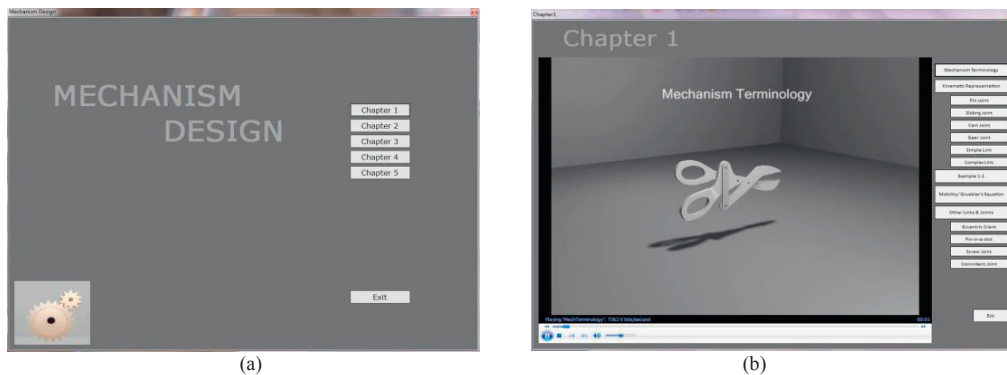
Mechanism Design

MECHANISM DESIGN

Chapter 1
Chapter 2
Chapter 3
Chapter 4
Chapter 5

Exit

(a)

Chapter1

Chapter 1

Mechanism Terminology

Playing 'MechTerminology': 7362.5 bits/second

00:01

Mechanism Terminology
Kinematic Representation
Pin Joint
Sliding Joint
Cam Joint
Gear Joint
Simple Link
Complex Link
Example 1-1
Mobility/ Gruebler's Equation
Other Links & Joints
Eccentric Crank
Pin-in-a-slot
Screw Joint
Coincident Joint

Exit

(b)